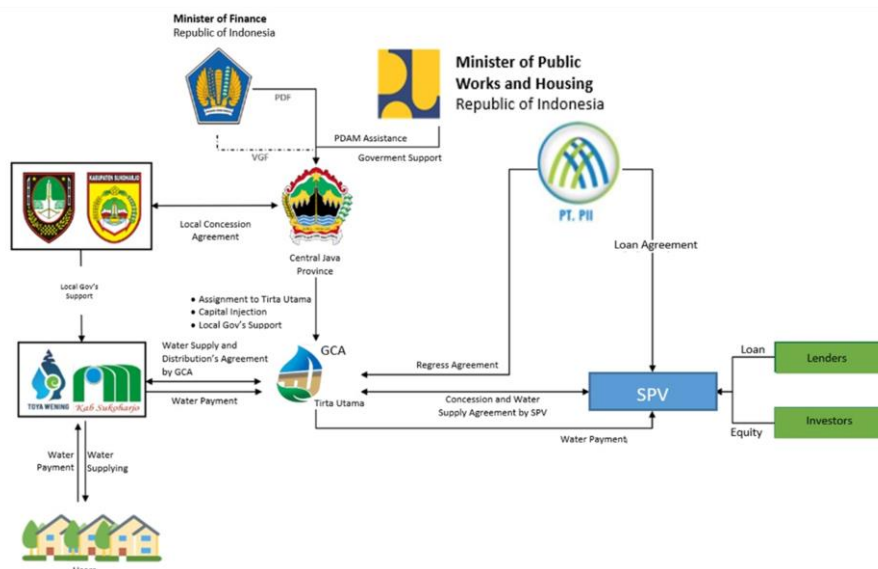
Minister of Finance
Republic of Indonesia

Minister of Public Works and Housing
Republic of Indonesia

PDF

VGF

PDAM Assistance

Goverment Support

KABUPATEN SUKOHARJO

Local Concession Agreement

Central Java Province

PT. PII

Loan Agreement

Local Gov's Support

• Assignment to Tirta Utama
• Capital Injection
• Local Gov's Support

Water Supply and Distribution's Agreement by GCA

GCA

Regress Agreement

Loan

Lenders

TOYA WENING

Kab Sukoharjo

Water Payment

Tirta Utama

Concession and Water Supply Agreement by SPV

SPV

Investors

Equity

Water Payment

Water Payment

Water Supplying

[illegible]